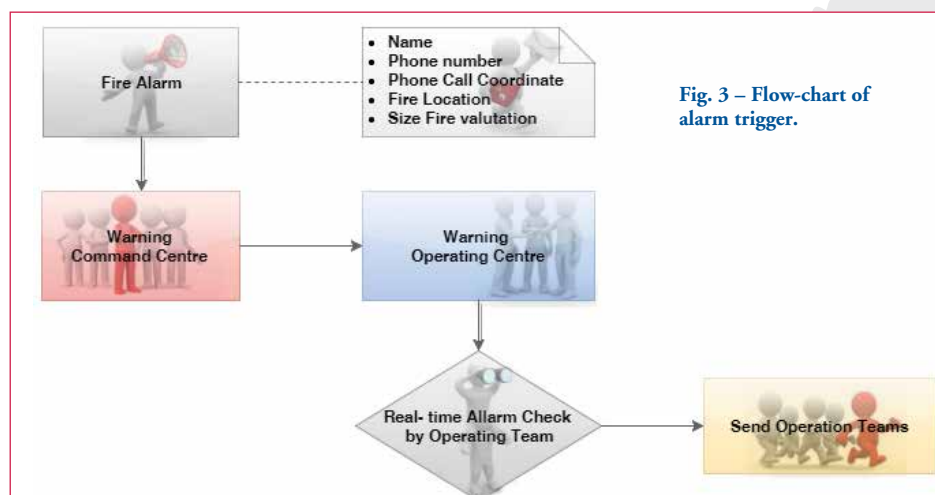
Fire Alarm

- Name
- Phone number
- Phone Call Coordinate
- Fire Location
- Size Fire valutation

Fig. 3 – Flow-chart of alarm trigger.

Warning Command Centre

Warning Operating Centre

Real- time Allarm Check by Operating Team

Send Operation Teams